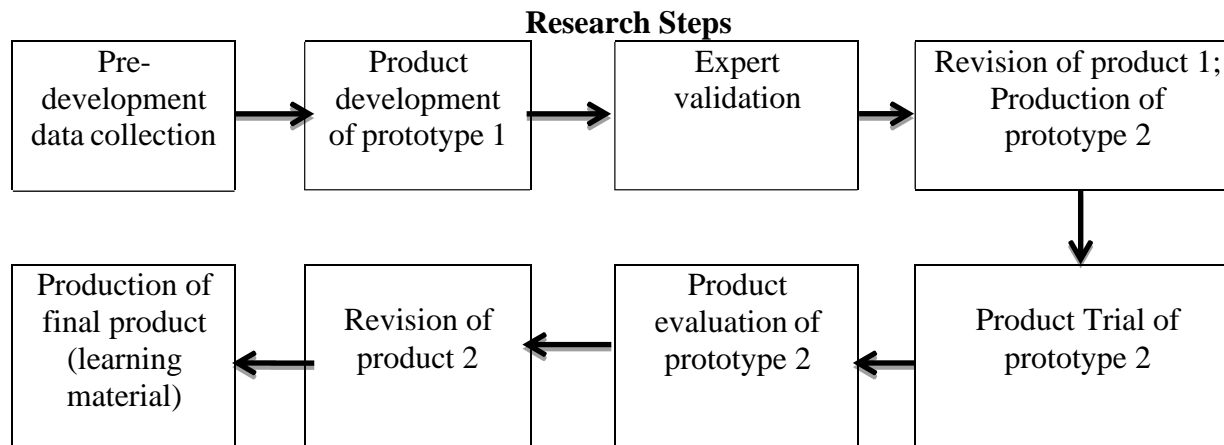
Research Steps

Pre-development data collection

Product development of prototype 1

Expert validation

Revision of product 1; Production of prototype 2

Product Trial of prototype 2

Product evaluation of prototype 2

Revision of product 2

Production of final product (learning material)